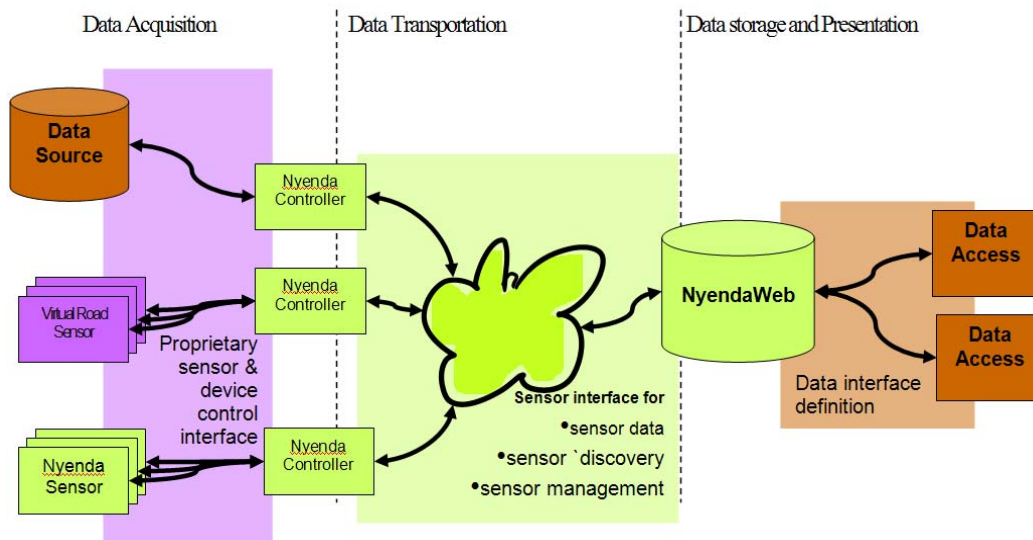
Data Acquisition

Data Transportation

Data storage and Presentation

Data Source

Nyenda Controller

Nyenda Controller

Virtual Road Sensor

Proprietary sensor & device control interface

Nyenda Controller

Nyenda Sensor

Sensor interface for
•sensor data
•sensor `discovery
•sensor management

NyendaWeb

Data Access

Data Access

Data interface definition